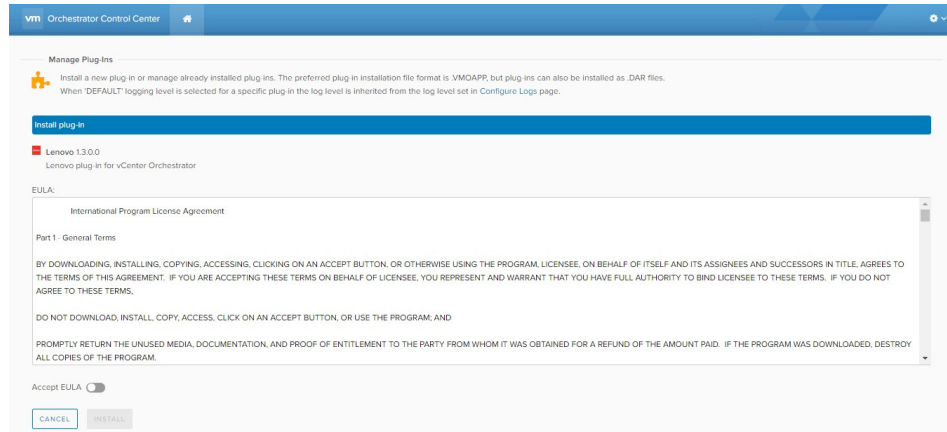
vm Orchestrator Control Center

Manage Plug-Ins

Install a new plug-in or manage already installed plug-ins. The preferred plug-in installation file format is .VMOAPP, but plug-ins can also be installed as .DAR files.
When 'DEFAULT' logging level is selected for a specific plug-in the log level is inherited from the log level set in Configure Logs page.

Install plug-in

Lenovo 1.3.0.0
Lenovo plug-in for vCenter Orchestrator

EULA:

International Program License Agreement

Part 1 - General Terms

BY DOWNLOADING, INSTALLING, COPYING, ACCESSING, CLICKING ON AN ACCEPT BUTTON, OR OTHERWISE USING THE PROGRAM, LICENSEE, ON BEHALF OF ITSELF AND ITS ASSIGNEES AND SUCCESSORS IN TITLE, AGREES TO THE TERMS OF THIS AGREEMENT. IF YOU ARE ACCEPTING THESE TERMS ON BEHALF OF LICENSEE, YOU REPRESENT AND WARRANT THAT YOU HAVE FULL AUTHORITY TO BIND LICENSEE TO THESE TERMS. IF YOU DO NOT AGREE TO THESE TERMS,

DO NOT DOWNLOAD, INSTALL, COPY, ACCESS, CLICK ON AN ACCEPT BUTTON, OR USE THE PROGRAM; AND

PROMPTLY RETURN THE UNUSED MEDIA, DOCUMENTATION, AND PROOF OF ENTITLEMENT TO THE PARTY FROM WHOM IT WAS OBTAINED FOR A REFUND OF THE AMOUNT PAID. IF THE PROGRAM WAS DOWNLOADED, DESTROY ALL COPIES OF THE PROGRAM.

Accept EULA

CANCEL INSTALL